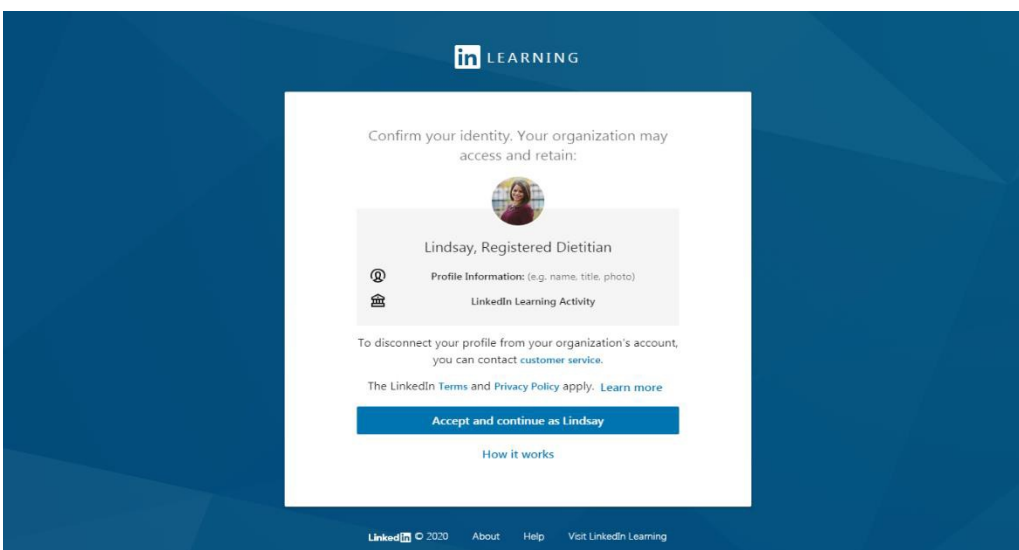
in LEARNING

Confirm your identity. Your organization may access and retain:

Lindsay, Registered Dietitian

Profile Information: (e.g. name, title, photo)

LinkedIn Learning Activity

To disconnect your profile from your organization's account, you can contact customer service.

The LinkedIn Terms and Privacy Policy apply. Learn more

Accept and continue as Lindsay

How it works

Linked in © 2020 About Help Visit LinkedIn Learning